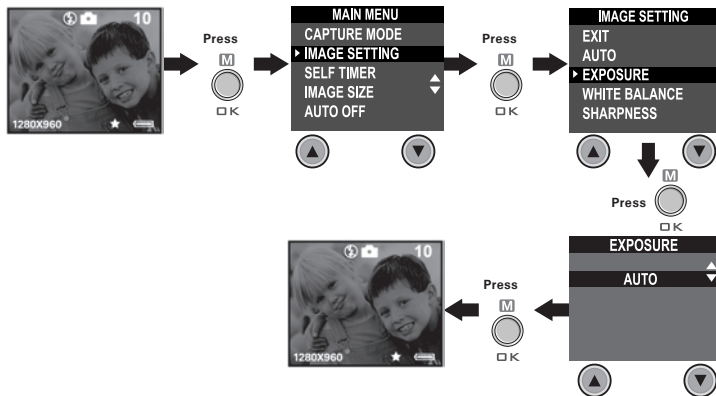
10

1280X960

Press

M

OK

MAIN MENU

CAPTURE MODE

IMAGE SETTING

SELF TIMER

IMAGE SIZE

AUTO OFF

Press

M

OK

IMAGE SETTING

EXIT

AUTO

EXPOSURE

WHITE BALANCE

SHARPNESS

M

Press

OK

EXPOSURE

AUTO

Press

M

OK

10

1280X960